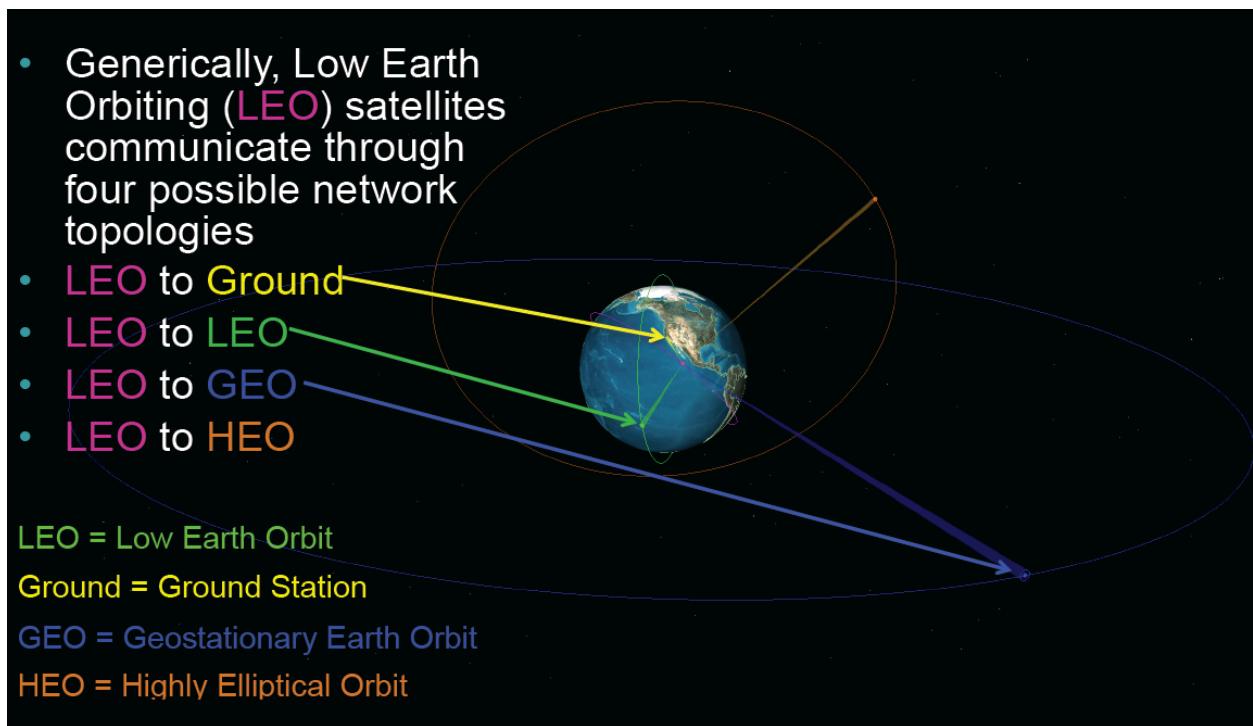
• Generically, Low Earth Orbiting (LEO) satellites communicate through four possible network topologies
• LEO to Ground
• LEO to LEO
• LEO to GEO
• LEO to HEO

LEO = Low Earth Orbit

Ground = Ground Station

GEO = Geostationary Earth Orbit

HEO = Highly Elliptical Orbit